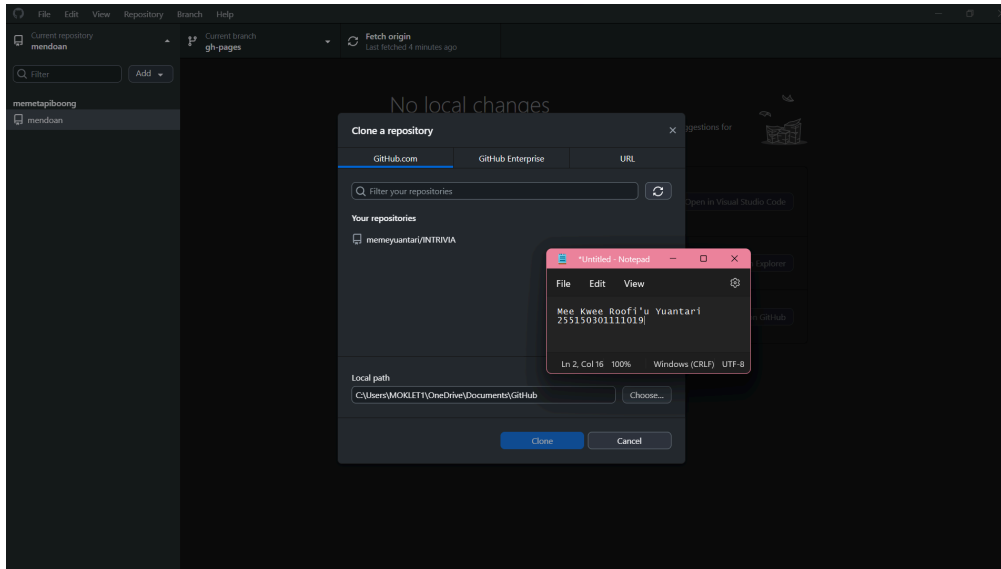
File Edit View Repository Branch Help

Current repository
mendoan

Current branch
gh-pages

Fetch origin
Last fetched 4 minutes ago

Filter
Add

memetapiboong
mendoan

No local changes

ggestions for

Open in Visual Studio Code

Explorer

n GitHub

Clone a repository

GitHub.com
GitHub Enterprise
URL

Filter your repositories

Your repositories

memeyuantari/INTRIVIA

Local path
C:\Users\MOKLET1\OneDrive\Documents\GitHub
Choose...

Clone
Cancel

*Untitled - Notepad

File Edit View

Mee Kwee Roofi'u Yuantari
255150301111019

Ln 2, Col 16 100% Windows (CRLF) UTF-8